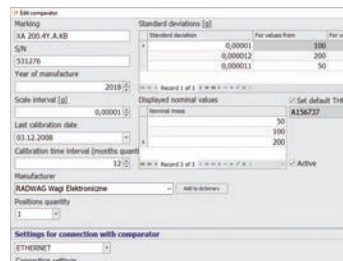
Edit comparator
Marking
XA 200.4Y.A.KB
S/N
531276
Year of manufacture
2018
Scale interval [g]
0,00001
Last calibration date
03.12.2008
Calibration time interval (months quant
12
Manufacturer
RADWAG Wagi Elektroniczne
Add to dictionary
Positions quantity
1

Standard deviations [g]

| Standard deviation | For values from | For v |
|---|---|---|
| 0,00001 | 100 | |
| 0,000012 | 200 | |
| 0,000011 | 50 | |

Record 1 of 3

Displayed nominal values

| Nominal mass |
|---|
| 50 |
| 100 |
| 200 |

Record 1 of 3

Set default TH
A156737

Active

Settings for connection with comparator
ETHERNET
Connection settings